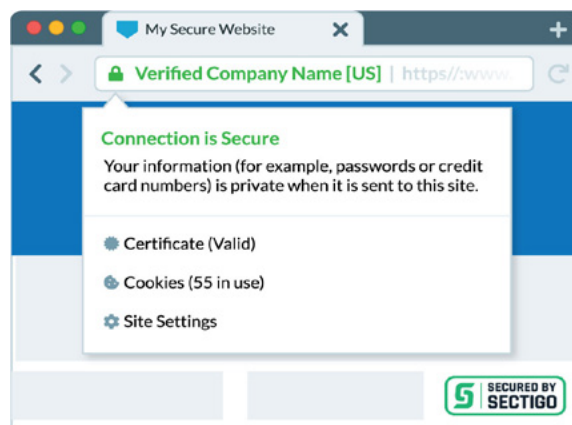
My Secure Website

Verified Company Name [US] | https://www.

Connection is Secure

Your information (for example, passwords or credit card numbers) is private when it is sent to this site.

Certificate (Valid)

Cookies (55 in use)

Site Settings

SECURED BY SECTIGO